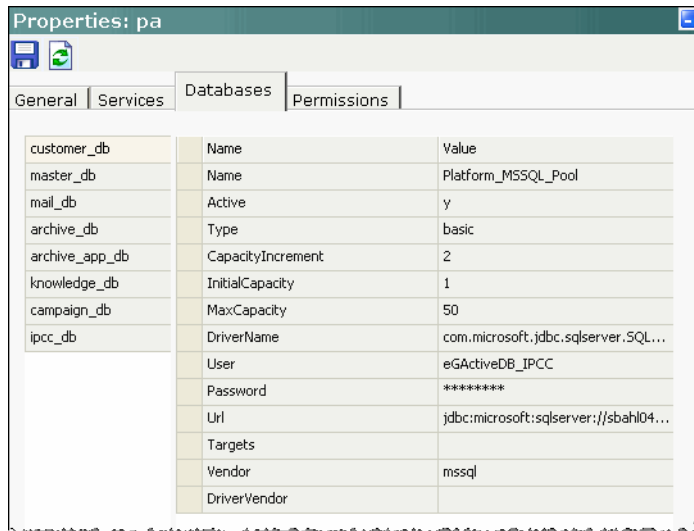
Properties: pa

General | Services | Databases | Permissions

customer_db
master_db
mail_db
archive_db
archive_app_db
knowledge_db
campaign_db
ipcc_db

| Name | Value |
|---|---|
| Name | Platform_MSSQL_Pool |
| Active | y |
| Type | basic |
| CapacityIncrement | 2 |
| InitialCapacity | 1 |
| MaxCapacity | 50 |
| DriverName | com.microsoft.jdbc.sqlserver.SQL... |
| User | eGActiveDB_IPCC |
| Password | ******** |
| Url | jdbc:microsoft:sqlserver://sbahl04... |
| Targets | |
| Vendor | mssql |
| DriverVendor | |